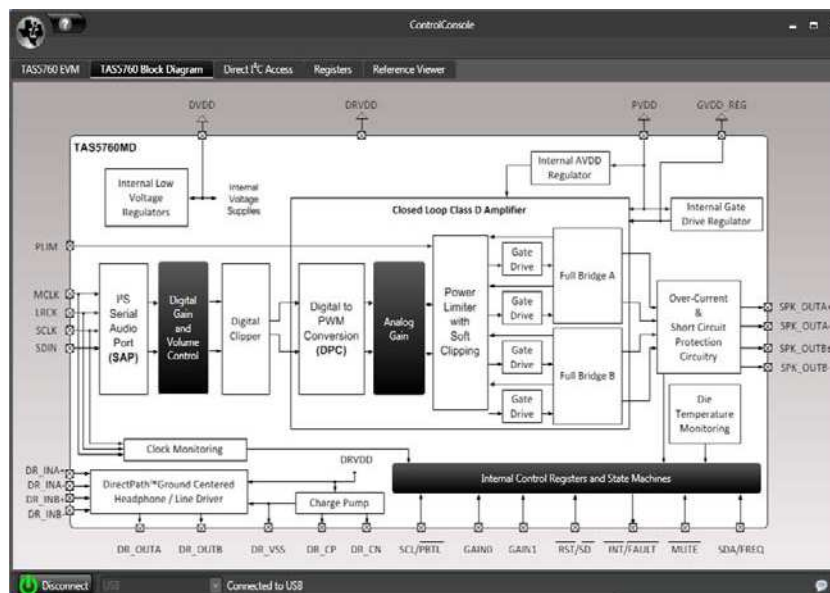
ControlConsole

TAS5760 EVM | TAS5760 Block Diagram | Direct I²C Access | Registers | Reference Viewer

DVDD DRVDD PVDD GVDD_REG

TAS5760MD

Internal AVDD Regulator

Internal Low Voltage Regulators

Internal Voltage Supplies

Closed Loop Class D Amplifier

Internal Gate Drive Regulator

PLIM

MCLK
LRCK
SCLK
SDIN

I²S Serial Audio Port (SAP)

Digital Gain and Volume Control

Digital Clipper

Digital to PWM Conversion (DPC)

Analog Gain

Power Limiter with Soft Clipping

Gate Drive

Gate Drive

Gate Drive

Gate Drive

Full Bridge A

Full Bridge B

Over-Current & Short Circuit Protection Circuitry

SPK_OUTA+
SPK_OUTA-
SPK_OUTB+
SPK_OUTB-

Die Temperature Monitoring

Clock Monitoring

DRVDD

DR_INA+
DR_INA-
DR_INB+
DR_INB-

DirectPath™Ground Centered Headphone / Line Driver

Charge Pump

Internal Control Registers and State Machines

DR_OUTA DR_OUTB DR_VSS DR_CP DR_CN SCL/PBTL GAIN0 GAIN1 RST/SD INT/FAULT MUTE SDA/FREQ

Disconnect USB Connected to USB